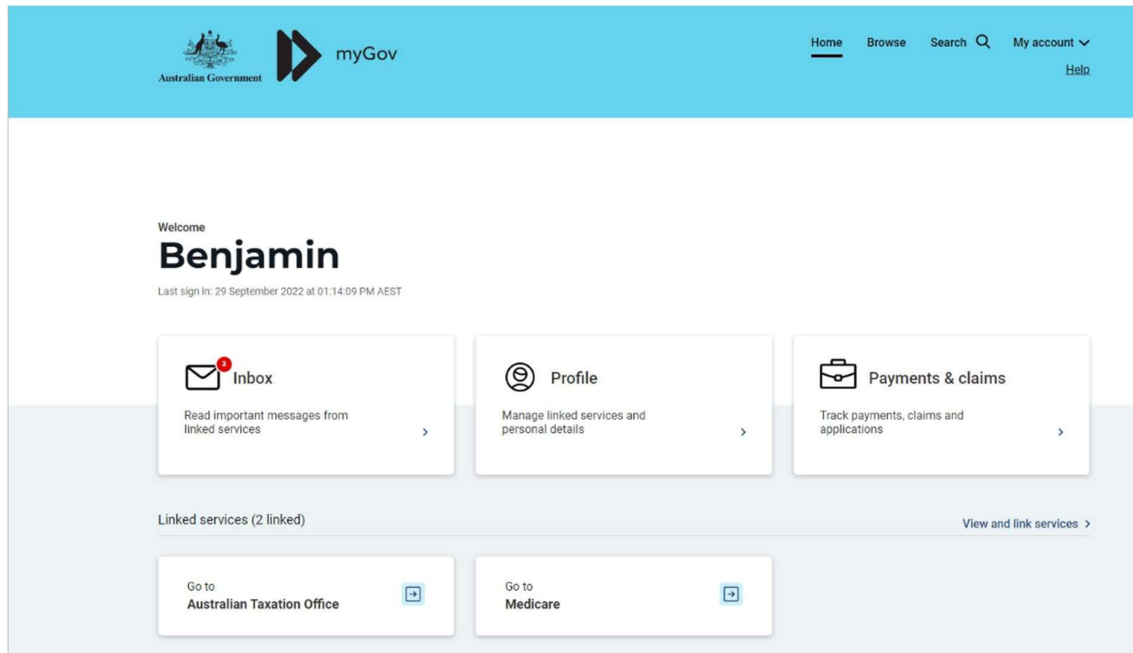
Australian Government

myGov

Home Browse Search My account

Help

Welcome

Benjamin

Last sign in: 29 September 2022 at 01:14:09 PM AEST

3

Inbox

Read important messages from linked services

Profile

Manage linked services and personal details

Payments & claims

Track payments, claims and applications

Linked services (2 linked)

View and link services

Go to
Australian Taxation Office

Go to
Medicare